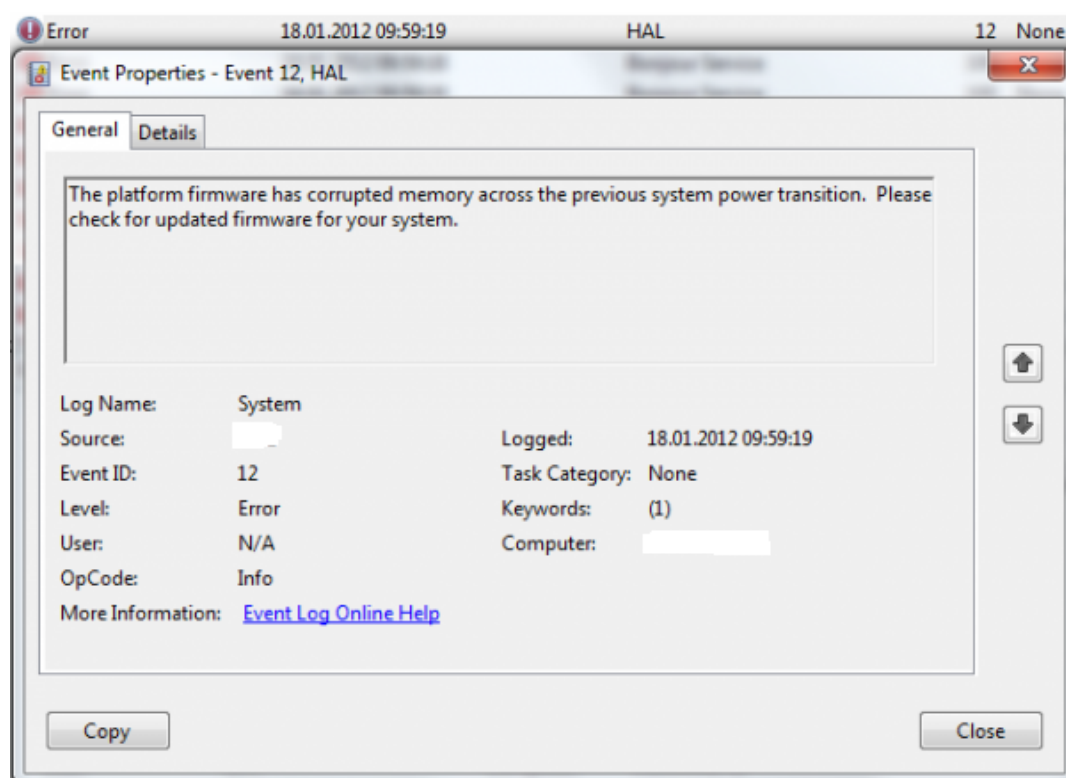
Error 18.01.2012 09:59:19 HAL 12 None

Event Properties - Event 12, HAL

General Details

The platform firmware has corrupted memory across the previous system power transition. Please check for updated firmware for your system.

Log Name: System
Source:
Logged: 18.01.2012 09:59:19
Event ID: 12
Task Category: None
Level: Error
Keywords: (1)
User: N/A
Computer:
OpCode: Info
More Information: Event Log Online Help

Copy

Close